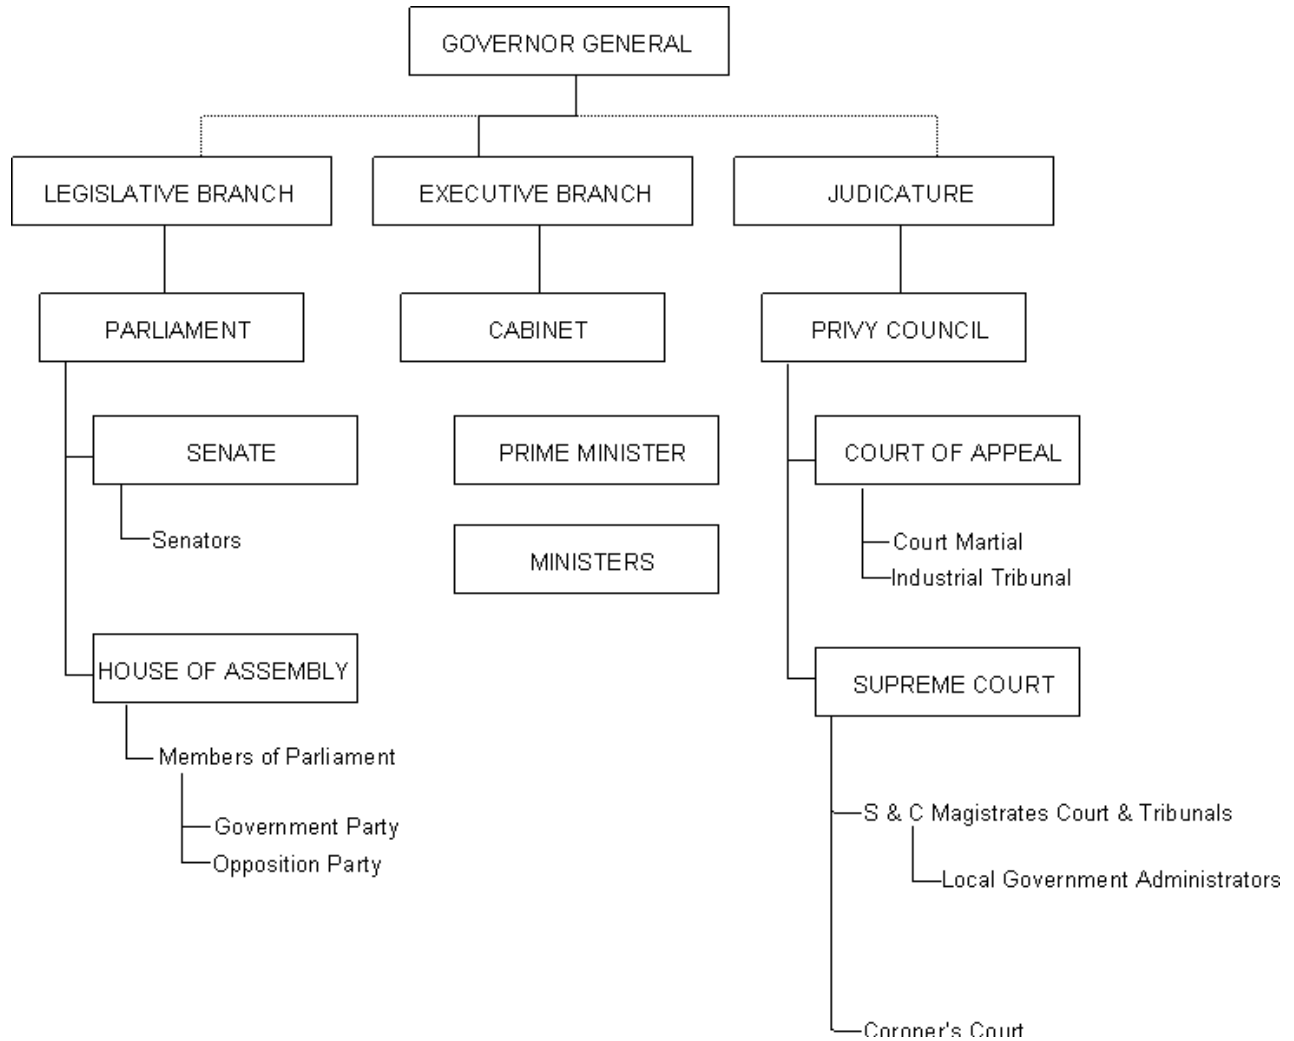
GOVERNOR GENERAL

LEGISLATIVE BRANCH

EXECUTIVE BRANCH

JUDICATURE

PARLIAMENT

CABINET

PRIVY COUNCIL

SENATE

Senators

HOUSE OF ASSEMBLY

Members of Parliament

Government Party

Opposition Party

PRIME MINISTER

MINISTERS

COURT OF APPEAL

Court Martial

Industrial Tribunal

SUPREME COURT

S & C Magistrates Court & Tribunals

Local Government Administrators

Coroner's Court